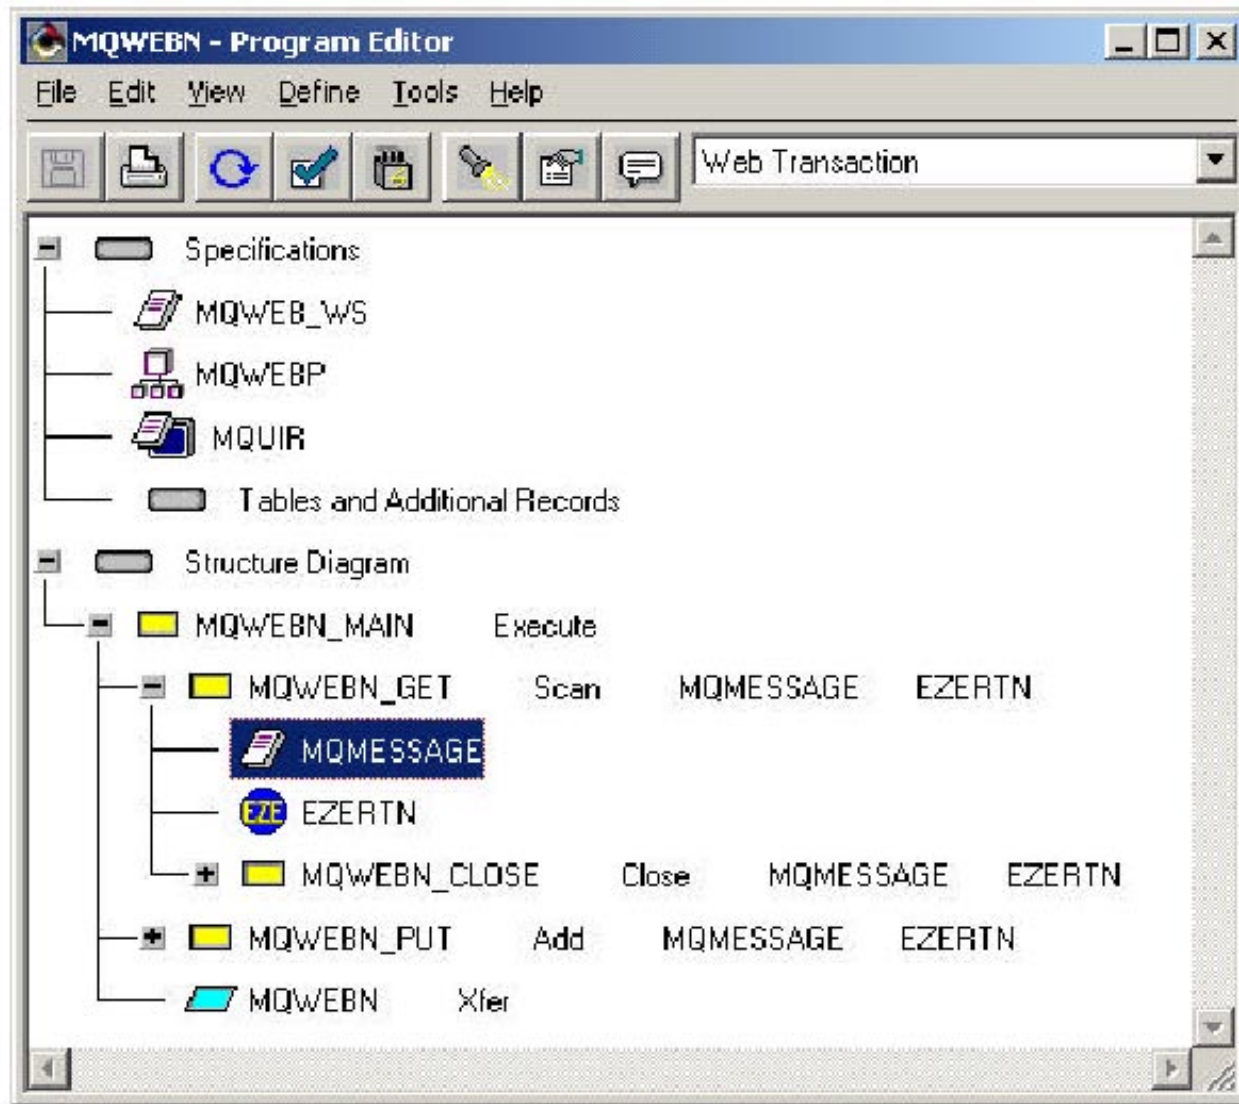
MQWEBN - Program Editor

File Edit View Define Tools Help

Web Transaction

Specifications
MQWEB_WS
MQWEBP
MQUIR
Tables and Additional Records
Structure Diagram
MQWEBN_MAIN Execute
MQWEBN_GET Scan MQMESSAGE EZERTN
MQMESSAGE
EZE EZERTN
MQWEBN_CLOSE Close MQMESSAGE EZERTN
MQWEBN_PUT Add MQMESSAGE EZERTN
MQWEBN Xfer